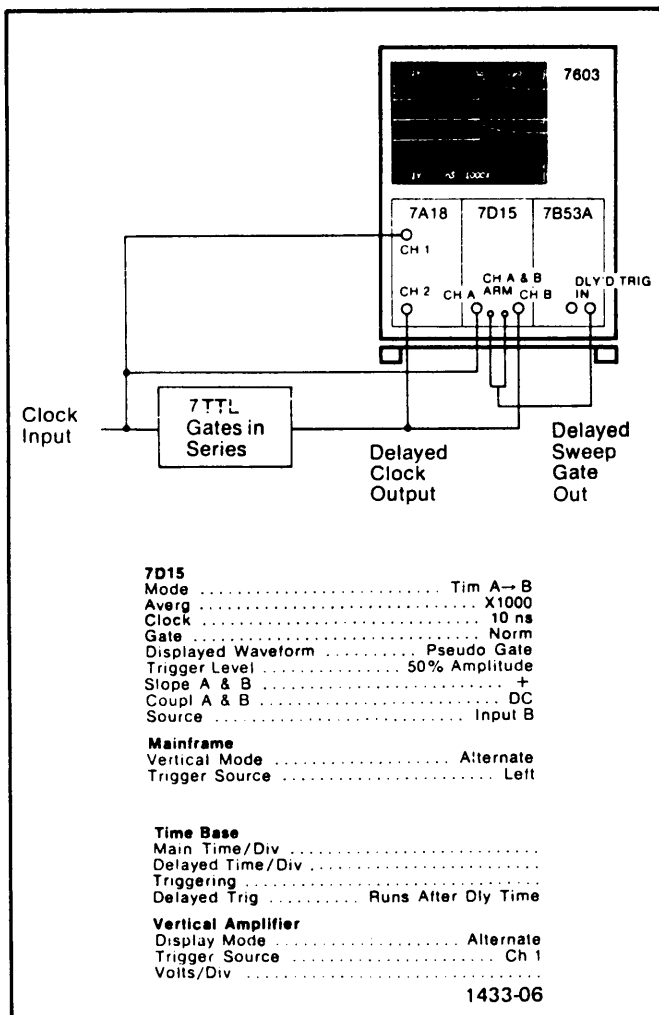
7603

7A18

CH 1

CH 2

7D15

CH A

CH A & B ARM

CH B

7B53A

DLY'D TRIG IN

Clock Input

7 TTL Gates in Series

Delayed Clock Output

Delayed Sweep Gate Out

7D15
Mode .......................... Tim A→ B
Averg .............................. X1000
Clock ................................ 10 ns
Gate ................................. Norm
Displayed Waveform .......... Pseudo Gate
Trigger Level .............. 50% Amplitude
Slope A & B ............................ +
Coupl A & B .......................... DC
Source ............................ Input B

Mainframe
Vertical Mode .................... Alternate
Trigger Source ......................... Left

Time Base
Main Time/Div ...........................
Delayed Time/Div ........................
Triggering ...............................
Delayed Trig .......... Runs After Dly Time

Vertical Amplifier
Display Mode ...................... Alternate
Trigger Source ......................... Ch 1
Volts/Div ...............................

1433-06